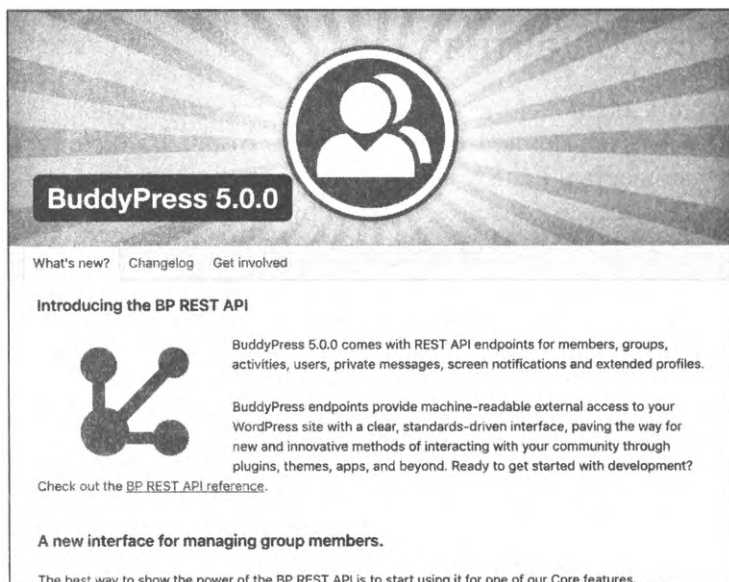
BuddyPress 5.0.0

What's new? Changelog Get involved

Introducing the BP REST API

BuddyPress 5.0.0 comes with REST API endpoints for members, groups, activities, users, private messages, screen notifications and extended profiles.

BuddyPress endpoints provide machine-readable external access to your WordPress site with a clear, standards-driven interface, paving the way for new and innovative methods of interacting with your community through plugins, themes, apps, and beyond. Ready to get started with development? Check out the BP REST API reference.

A new interface for managing group members.

The best way to show the power of the BP REST API is to start using it for one of our Core features.